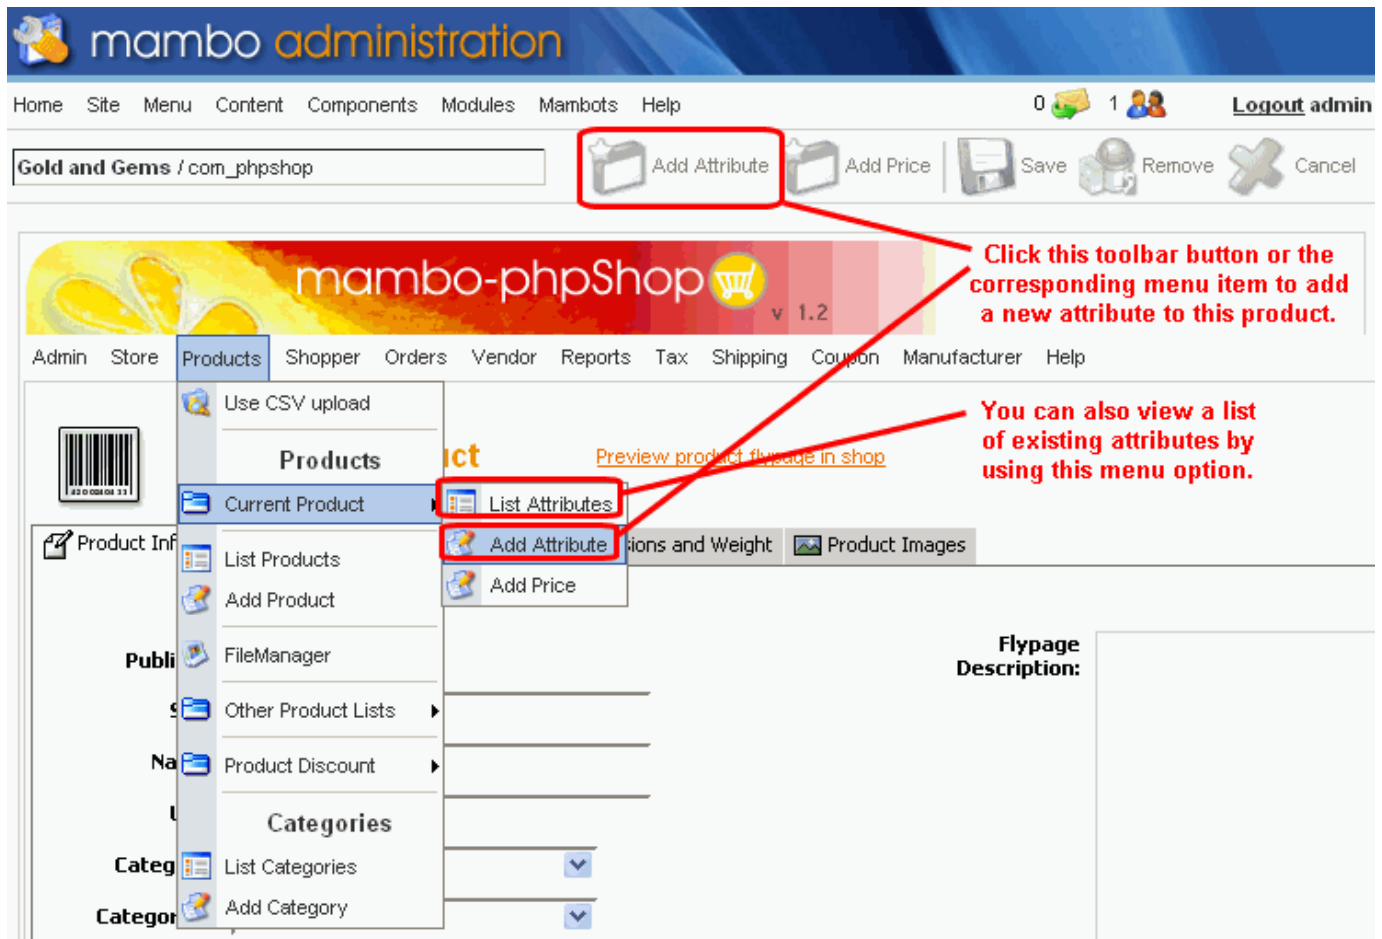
mambo administration

Home Site Menu Content Components Modules Mambots Help

0 1 Logout admin

Gold and Gems / com_phpshop

Add Attribute Add Price Save Remove Cancel

Click this toolbar button or the corresponding menu item to add a new attribute to this product.

mambo-phpShop v 1.2

Admin Store Products Shopper Orders Vendor Reports Tax Shipping Coupon Manufacturer Help

Use CSV upload

Products

Current Product

List Products

Add Product

FileManager

Other Product Lists

Product Discount

Categories

List Categories

Add Category

List Attributes

Add Attribute

Add Price

You can also view a list of existing attributes by using this menu option.

ict

Preview product flypage in shop

Product Inf

ions and Weight

Product Images

Publi

Na

Categ

Categor

Flypage Description: